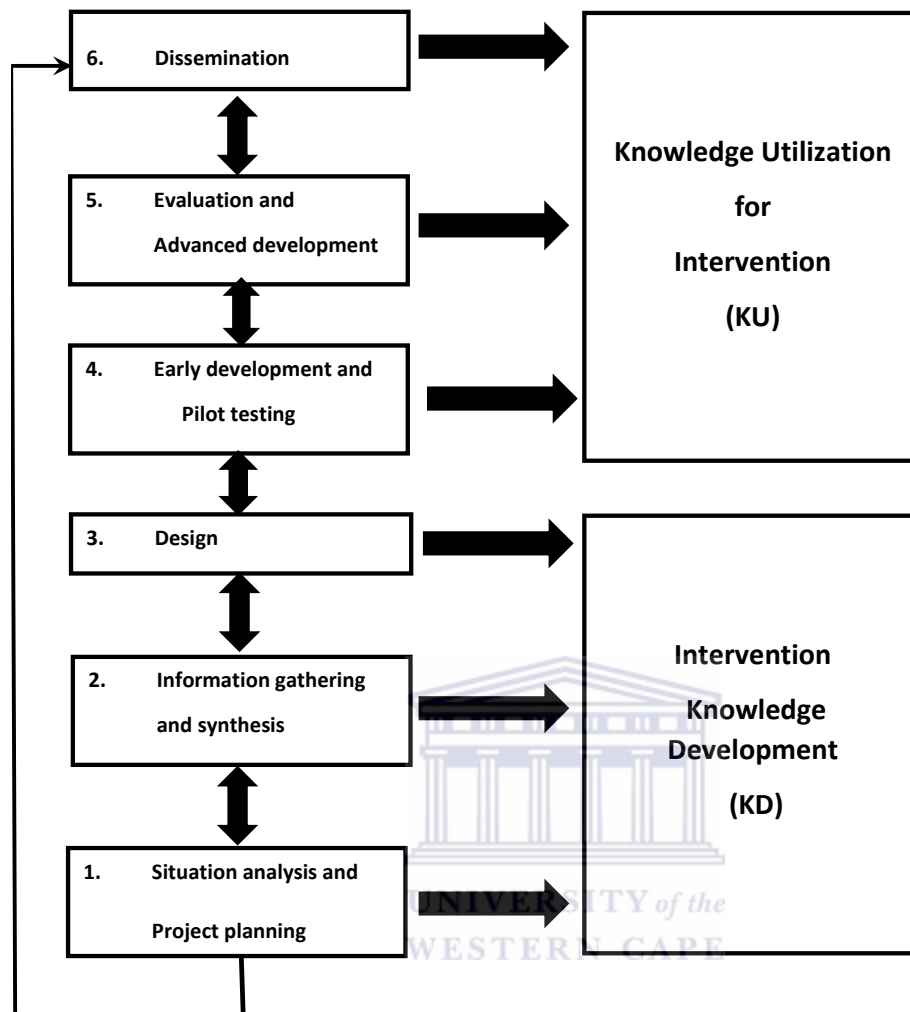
6. Dissemination

5. Evaluation and Advanced development

4. Early development and Pilot testing

3. Design

2. Information gathering and synthesis

1. Situation analysis and Project planning

Knowledge Utilization for Intervention (KU)

Intervention Knowledge Development (KD)

UNIVERSITY of the WESTERN CAPE